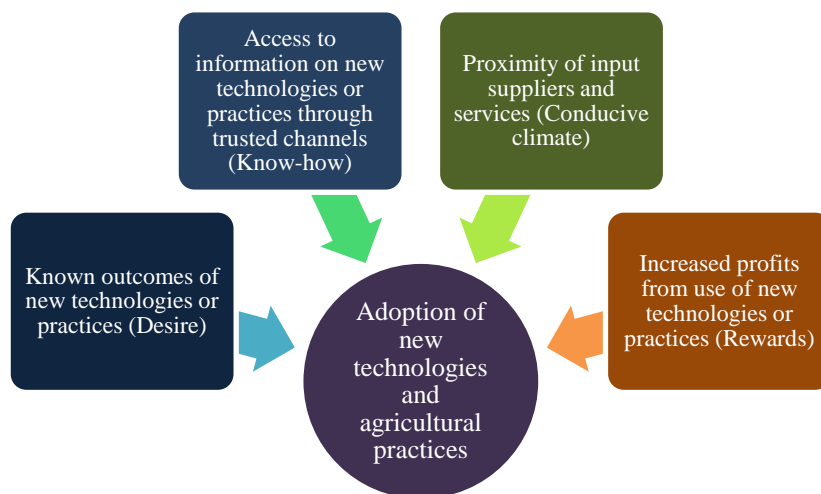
Access to information on new technologies or practices through trusted channels (Know-how)

Proximity of input suppliers and services (Conducive climate)

Known outcomes of new technologies or practices (Desire)

Adoption of new technologies and agricultural practices

Increased profits from use of new technologies or practices (Rewards)